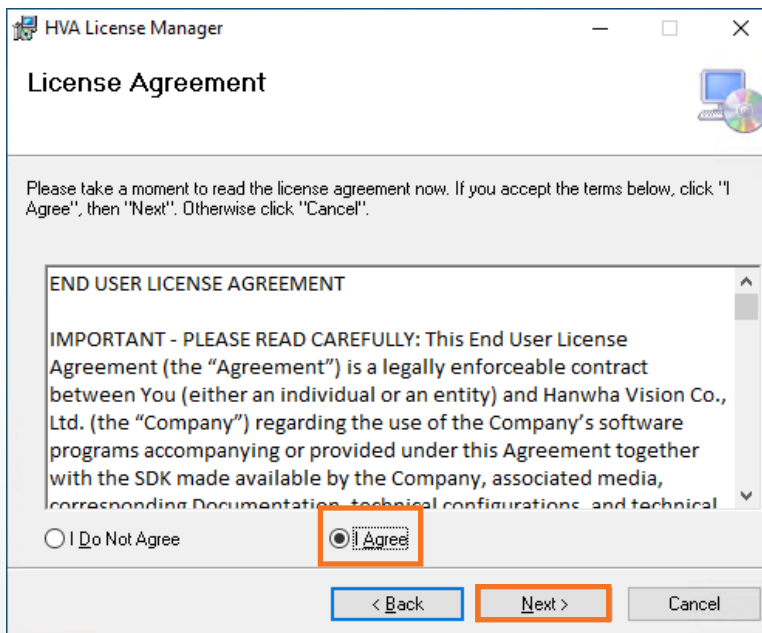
HVA License Manager

License Agreement

Please take a moment to read the license agreement now. If you accept the terms below, click "I Agree", then "Next". Otherwise click "Cancel".

END USER LICENSE AGREEMENT

IMPORTANT - PLEASE READ CAREFULLY: This End User License Agreement (the “Agreement”) is a legally enforceable contract between You (either an individual or an entity) and Hanwha Vision Co., Ltd. (the “Company”) regarding the use of the Company’s software programs accompanying or provided under this Agreement together with the SDK made available by the Company, associated media, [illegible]

I Do Not Agree

I Agree

< Back

Next >

Cancel